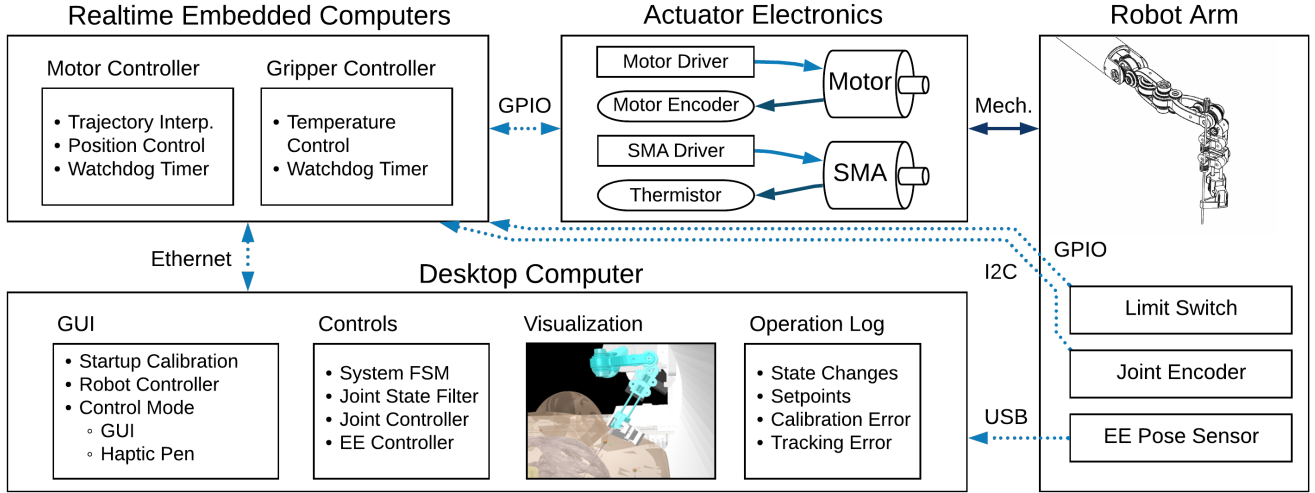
Realtime Embedded Computers

Motor Controller
• Trajectory Interp.
• Position Control
• Watchdog Timer

Gripper Controller
• Temperature Control
• Watchdog Timer

GPIO

Actuator Electronics

Motor Driver
Motor Encoder
Motor
SMA Driver
Thermistor
SMA

Mech.

Robot Arm

GPIO
I2C

Ethernet

Desktop Computer

GUI
• Startup Calibration
• Robot Controller
• Control Mode
◦ GUI
◦ Haptic Pen

Controls
• System FSM
• Joint State Filter
• Joint Controller
• EE Controller

Visualization

Operation Log
• State Changes
• Setpoints
• Calibration Error
• Tracking Error

Limit Switch
Joint Encoder
USB
EE Pose Sensor